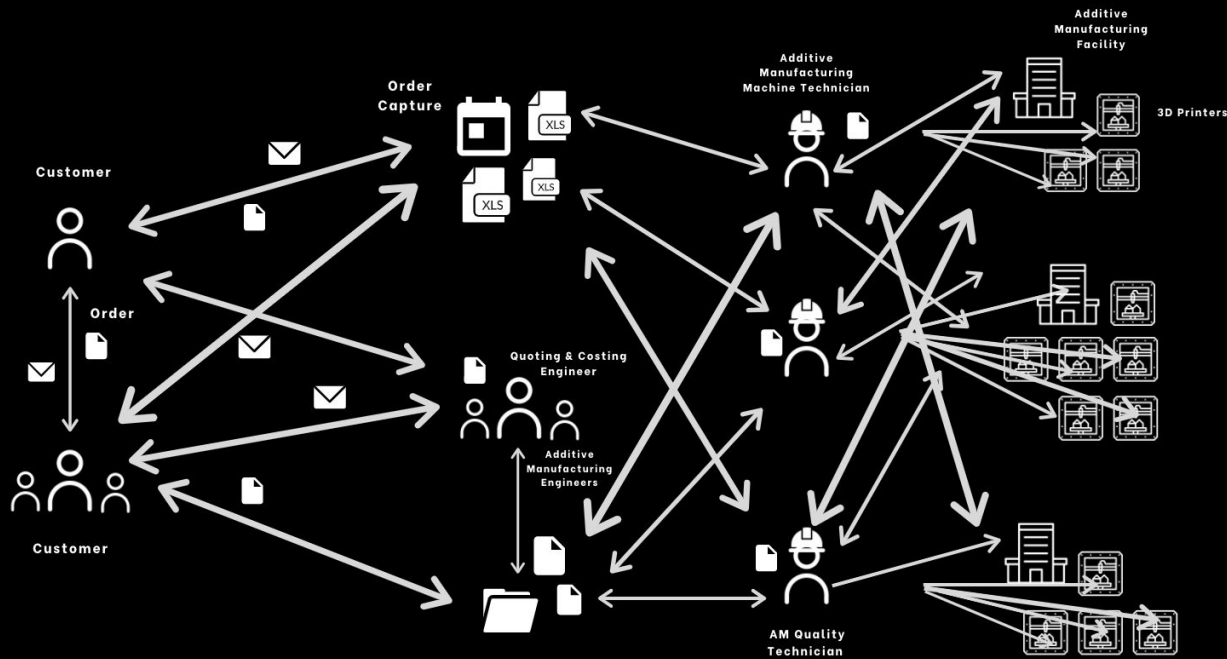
Additive Manufacturing Facility

Additive Manufacturing Machine Technician

3D Printers

Order Capture

XLS

XLS

XLS

Customer

Order

Quoting & Costing Engineer

Additive Manufacturing Engineers

Customer

AM Quality Technician